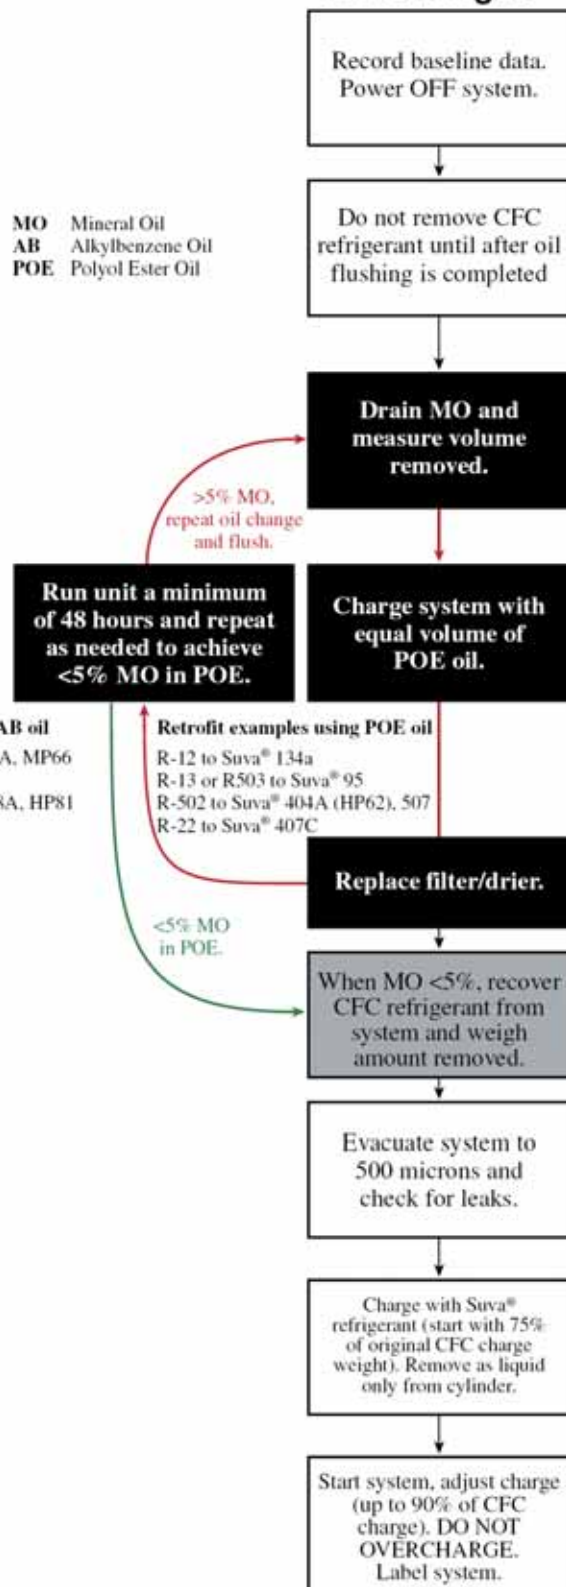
Record baseline data. Power OFF system.

MO Mineral Oil
AB Alkylbenzene Oil
POE Polyol Ester Oil

Do not remove CFC refrigerant until after oil flushing is completed

Drain MO and measure volume removed.

>5% MO, repeat oil change and flush.

Run unit a minimum of 48 hours and repeat as needed to achieve <5% MO in POE.

Charge system with equal volume of POE oil.

AB oil
A, MP66
A, HP81

Retrofit examples using POE oil
R-12 to Suva® 134a
R-13 or R503 to Suva® 95
R-502 to Suva® 404A (HP62), 507
R-22 to Suva® 407C

Replace filter/drier.

<5% MO in POE.

When MO <5%, recover CFC refrigerant from system and weigh amount removed.

Evacuate system to 500 microns and check for leaks.

Charge with Suva® refrigerant (start with 75% of original CFC charge weight). Remove as liquid only from cylinder.

Start system, adjust charge (up to 90% of CFC charge). DO NOT OVERCHARGE. Label system.